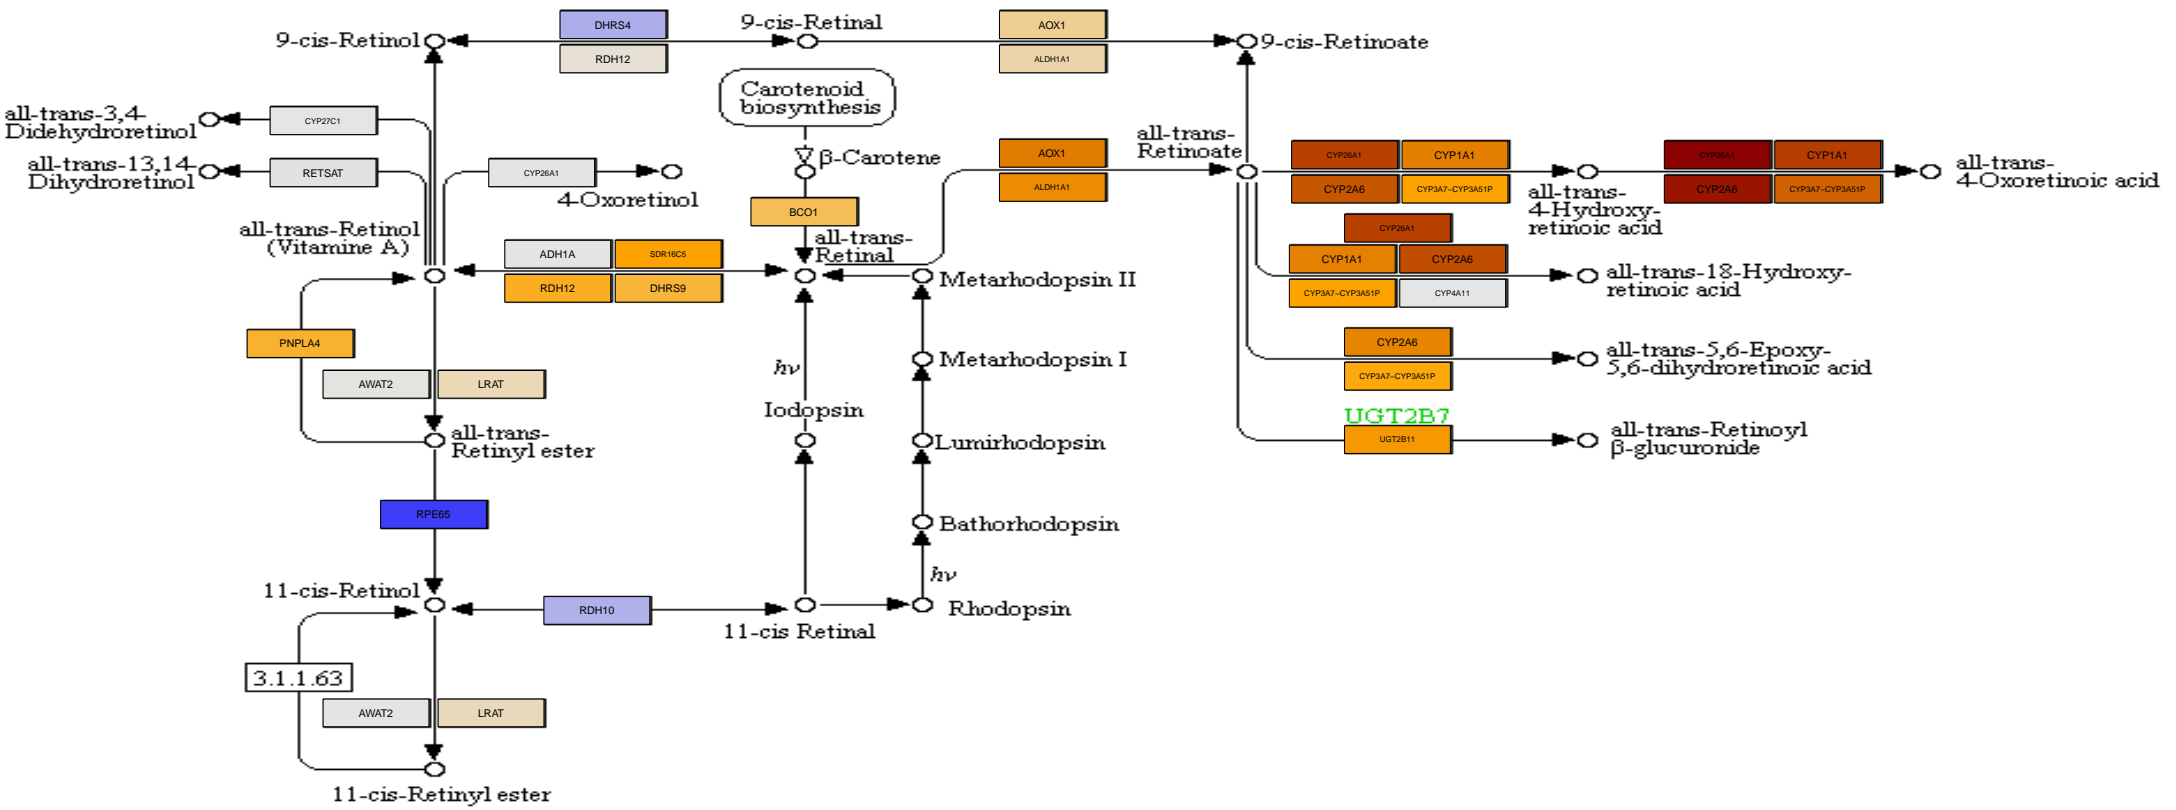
9-cis-Retinol
DHRS4
RDH12
9-cis-Retinal
AOX1
ALDH1A1
9-cis-Retinoate
all-trans-3,4-Didehydroretinol
CYP27C1
all-trans-13,14-Dihydroretinol
RETSAT
CYP26A1
4-Oxoretinol
Carotenoid biosynthesis
β-Carotene
BCO1
AOX1
ALDH1A1
all-trans-Retinoate
CYP26A1
CYP1A1
CYP2A6
CYP3A7-CYP3A51P
all-trans-4-Hydroxy-retinoic acid
CYP26A1
CYP1A1
CYP2A6
CYP3A7-CYP3A51P
all-trans-4-Oxoretinoic acid
all-trans-Retinol (Vitamine A)
ADH1A
SDR16C5
RDH12
DHRS9
all-trans-Retinal
CYP26A1
CYP1A1
CYP2A6
CYP3A7-CYP3A51P
CYP4A11
all-trans-18-Hydroxy-retinoic acid
Metarhodopsin II
PNPLA4
AWAT2
LRAT
Metarhodopsin I
CYP2A6
CYP3A7-CYP3A51P
all-trans-5,6-Epoxy-5,6-dihydroretinoic acid
$h\nu$
Iodopsin
UGT2B7
UGT2B11
all-trans-Retinoyl β-glucuronide
all-trans-Retinyl ester
Lumirhodopsin
RPE65
Bathorhodopsin
$h\nu$
11-cis-Retinol
RDH10
11-cis Retinal
Rhodopsin
3.1.1.63
AWAT2
LRAT
11-cis-Retinyl ester